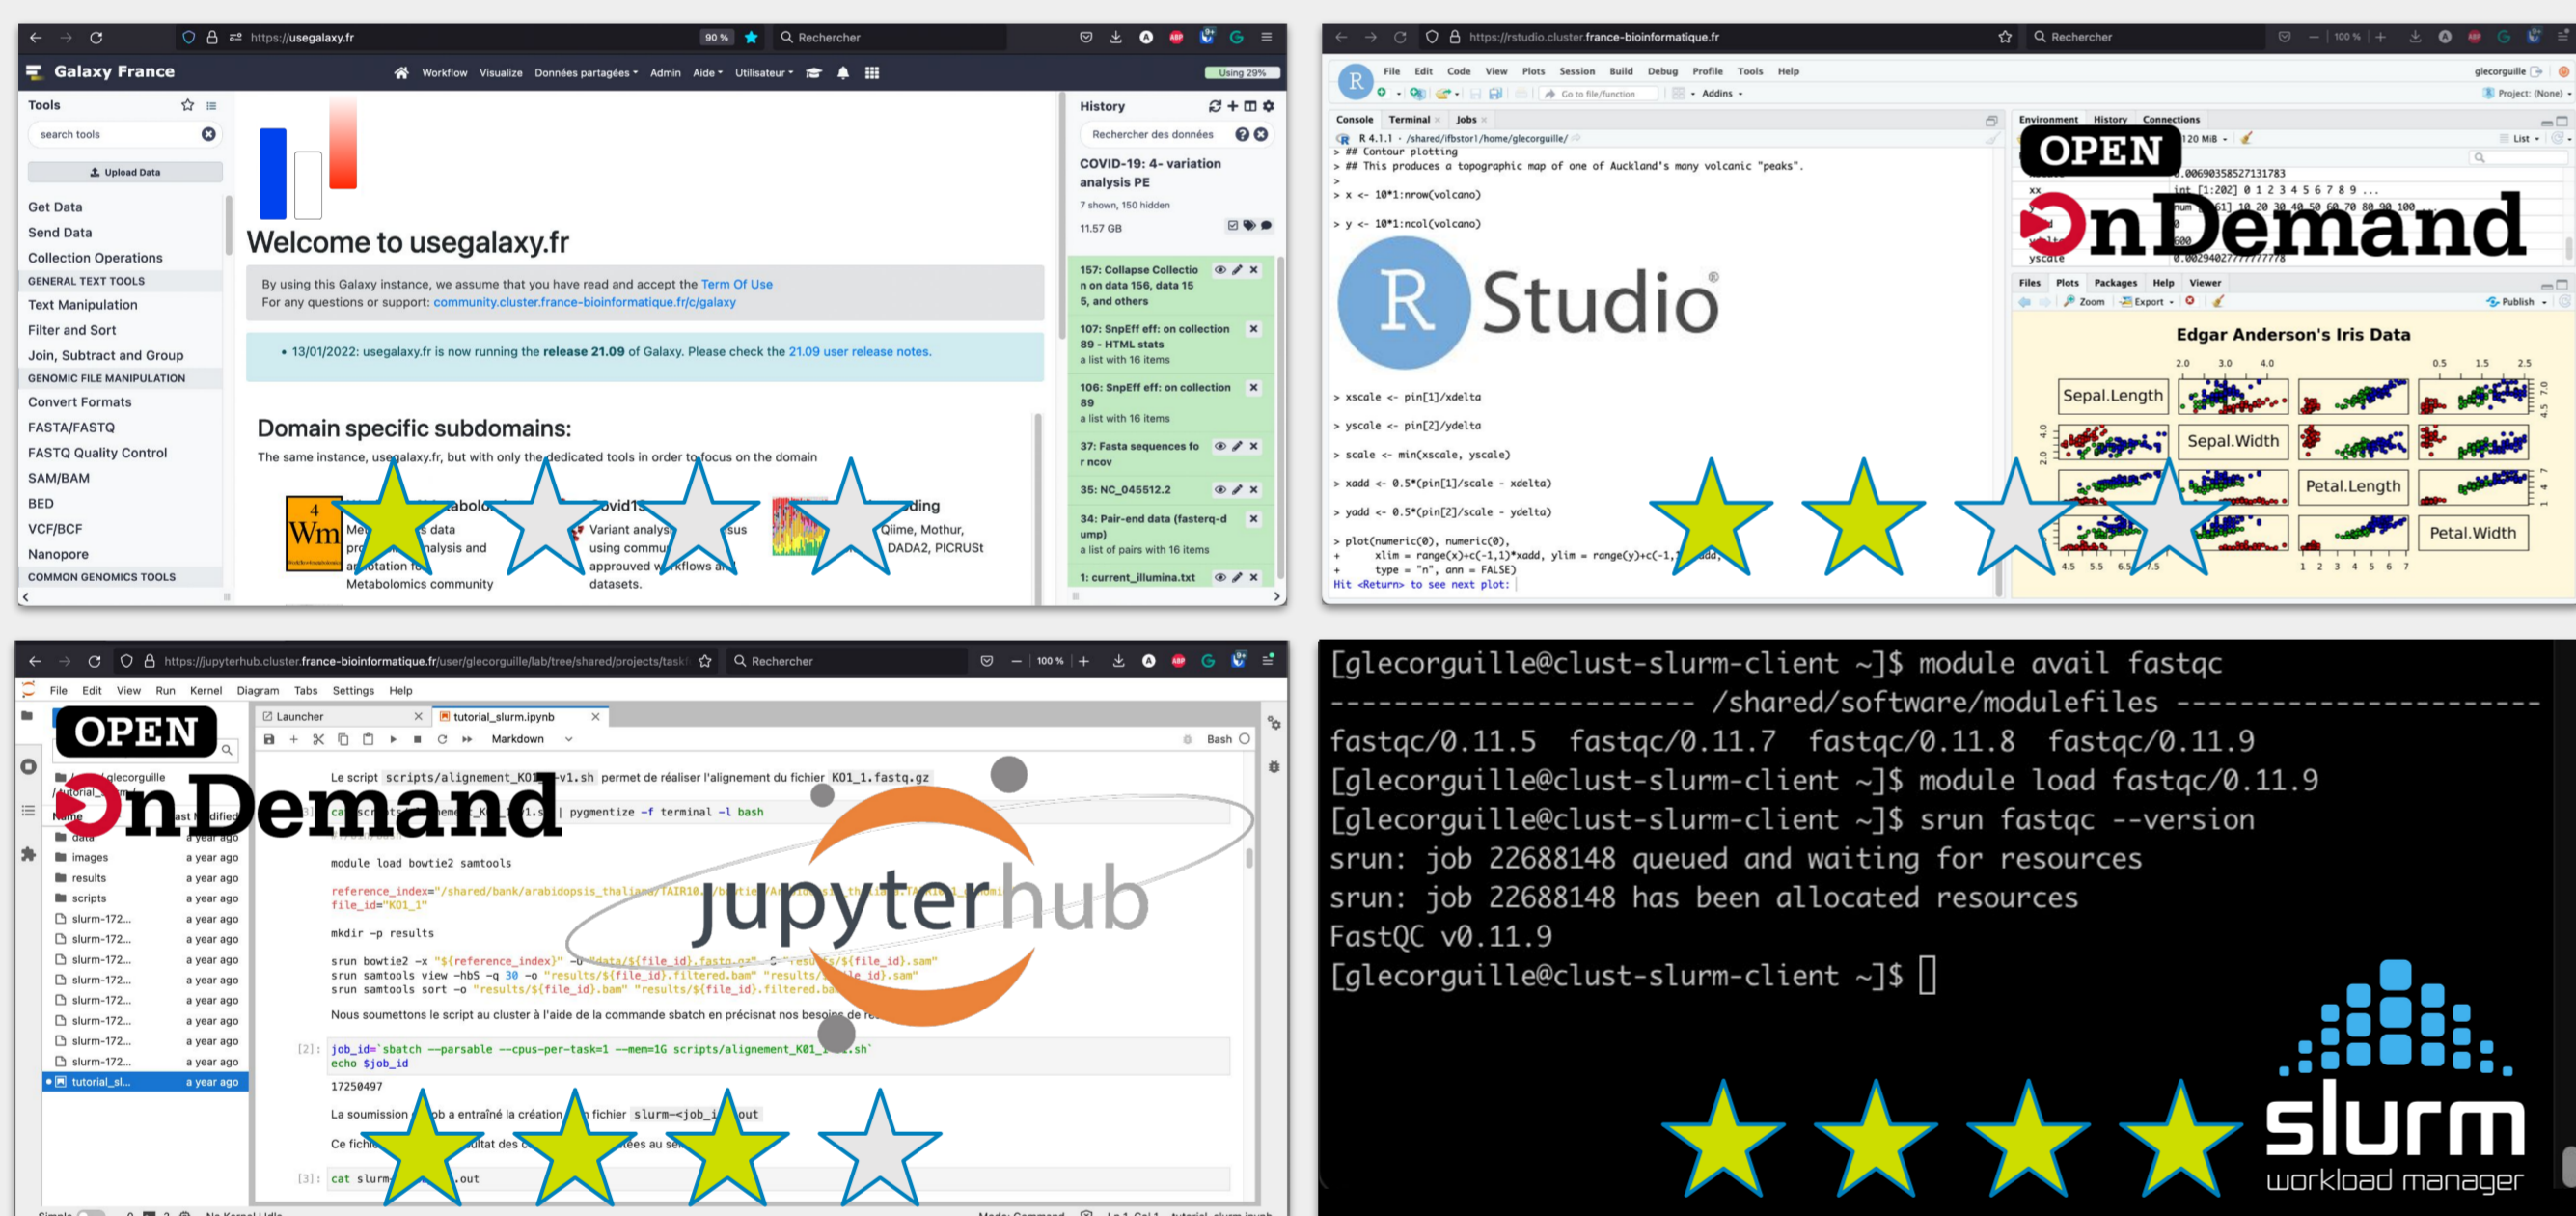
https://usegalaxy.fr 90 % Rechercher

Galaxy France Workflow Visualize Données partagées Admin Aide Utilisateur Using 29%

Tools
search tools
Upload Data
Get Data
Send Data
Collection Operations
GENERAL TEXT TOOLS
Text Manipulation
Filter and Sort
Join, Subtract and Group
GENOMIC FILE MANIPULATION
Convert Formats
FASTA/FASTQ
FASTQ Quality Control
SAM/BAM
BED
VCF/BCF
Nanopore
COMMON GENOMICS TOOLS

Welcome to usegalaxy.fr

By using this Galaxy instance, we assume that you have read and accept the Term Of Use
For any questions or support: community.cluster.france-bioinformatique.fr/c/galaxy

• 13/01/2022: usegalaxy.fr is now running the release 21.09 of Galaxy. Please check the 21.09 user release notes.

Domain specific subdomains:
The same instance, usegalaxy.fr, but with only the dedicated tools in order to focus on the domain

Metabolomics community
Variant analysis using community approved workflows and datasets.
Qiime, Mothur, DADA2, PICRUSt

History
Rechercher des données
COVID-19: 4- variation analysis PE
7 shown, 150 hidden
11.57 GB
157: Collapse Collection on data 156, data 15 5, and others
107: SnpEff eff: on collection 89 - HTML stats
a list with 16 items
106: SnpEff eff: on collection 89
a list with 16 items
37: Fasta sequences for ncov
35: NC_045512.2
34: Pair-end data (fasterq-dump)
a list of pairs with 16 items
1: current_illumina.txt

https://rstudio.cluster.france-bioinformatique.fr Rechercher

File Edit Code View Plots Session Build Debug Profile Tools Help
glecorguille
Go to file/function Addins Project: (None)
Console Terminal Jobs
R 4.1.1 · /shared/ifbstor1/home/glecorguille/
> ## Contour plotting
> ## This produces a topographic map of one of Auckland's many volcanic "peaks".
>
> x <- 10*1:nrow(volcano)
> y <- 10*1:ncol(volcano)
> xscale <- pin[1]/xdelta
> yscale <- pin[2]/ydelta
> scale <- min(xscale, yscale)
> xadd <- 0.5*(pin[1]/scale - xdelta)
> yadd <- 0.5*(pin[2]/scale - ydelta)
> plot(numeric(0), numeric(0),
+ xlim = range(x)+c(-1,1)*xadd, ylim = range(y)+c(-1,1)*yadd,
+ type = "n", ann = FALSE)
Hit <Return> to see next plot:

RStudio

Environment History Connections
OPEN OnDemand
120 MiB List
0.00690358527131783
int [1:202] 0 1 2 3 4 5 6 7 8 9 ...
yscale 0.00294027777777778
Files Plots Packages Help Viewer
Zoom Export Publish
Edgar Anderson's Iris Data
Sepal.Length Sepal.Width Petal.Length Petal.Width

https://jupyterhub.cluster.france-bioinformatique.fr/user/glecorguille/lab/tree/shared/projects/task Rechercher 100 %
File Edit View Run Kernel Diagram Tabs Settings Help
OPEN OnDemand
Launcher tutorial_slurm.ipynb
Markdown Bash
glecorguille
tutorial
Name Last Modified
data a year ago
images a year ago
results a year ago
scripts a year ago
slurm-172... a year ago
slurm-172... a year ago
slurm-172... a year ago
slurm-172... a year ago
slurm-172... a year ago
slurm-172... a year ago
slurm-172... a year ago
slurm-172... a year ago
tutorial_sl... a year ago

Le script scripts/alignement_K01_1-v1.sh permet de réaliser l'alignement du fichier K01_1.fastq.gz
| pygmentize -f terminal -l bash
module load bowtie2 samtools
reference_index="/shared/bank/arabidopsis_thaliana/TAIR10
file_id="K01_1"
mkdir -p results
srun bowtie2 -x "${reference_index}" -U "data/${file_id}.fastq.gz" -S "results/${file_id}.sam"
srun samtools view -hbS -q 30 -o "results/${file_id}.filtered.bam" "results/${file_id}.sam"
srun samtools sort -o "results/${file_id}.bam" "results/${file_id}.filtered.bam"
Nous soumettons le script au cluster à l'aide de la commande sbatch en précisnat nos besoins de re
[2]: job_id=`sbatch --parsable --cpus-per-task=1 --mem=1G scripts/alignement_K01_1.sh`
echo $job_id
17250497
La soumission job a entraîné la création fichier slurm-<job_i .out
Ce fichi ltat des ées au se
[3]: cat slurm .out
jupyterhub

[glecorguille@clust-slurm-client ~]$ module avail fastqc
---------------------- /shared/software/modulefiles ----------------------
fastqc/0.11.5 fastqc/0.11.7 fastqc/0.11.8 fastqc/0.11.9
[glecorguille@clust-slurm-client ~]$ module load fastqc/0.11.9
[glecorguille@clust-slurm-client ~]$ srun fastqc --version
srun: job 22688148 queued and waiting for resources
srun: job 22688148 has been allocated resources
FastQC v0.11.9
[glecorguille@clust-slurm-client ~]$

slurm
workload manager